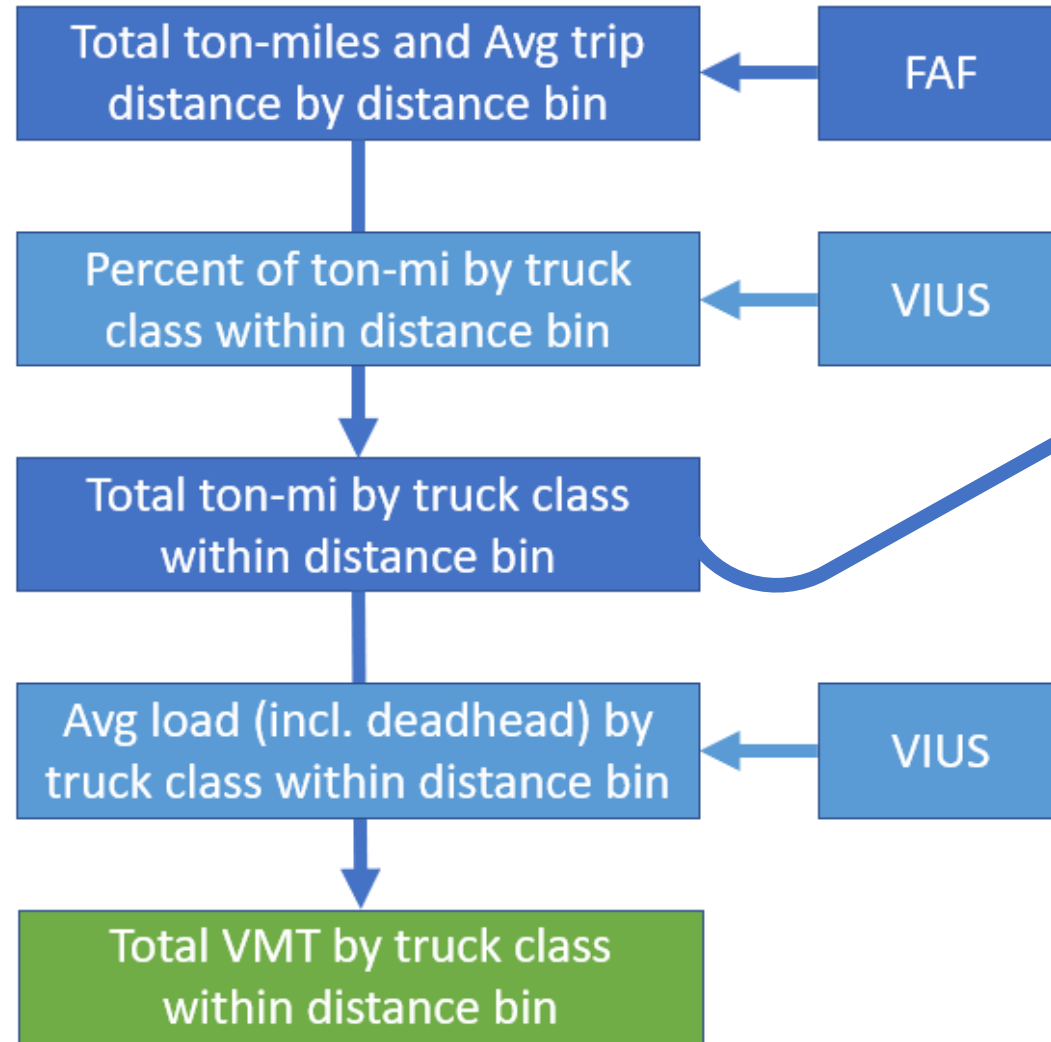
Total ton-miles and Avg trip distance by distance bin

FAF

Percent of ton-mi by truck class within distance bin

VIUS

Total ton-mi by truck class within distance bin

Avg load (incl. deadhead) by truck class within distance bin

VIUS

Total VMT by truck class within distance bin